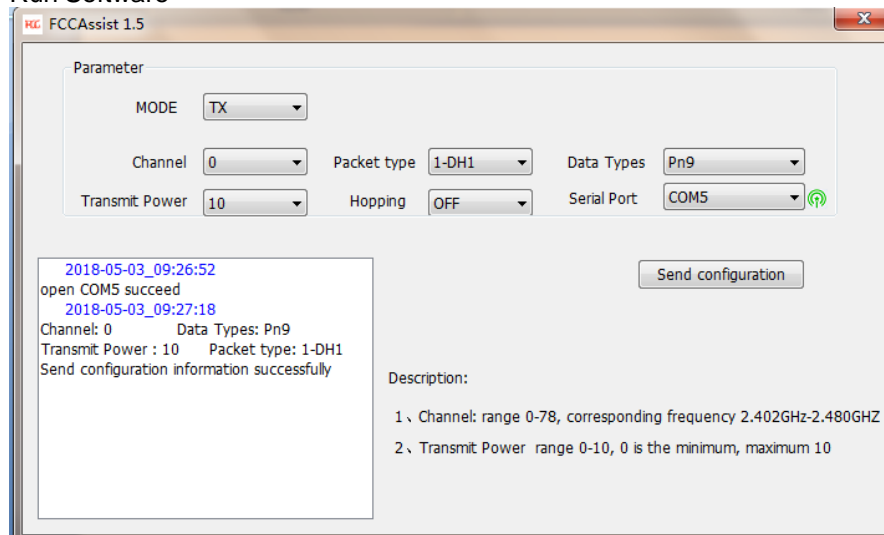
Run Software

FCC FCCAssist 1.5

Parameter

MODE TX

Channel 0

Packet type 1-DH1

Data Types Pn9

Transmit Power 10

Hopping OFF

Serial Port COM5

2018-05-03_09:26:52
open COM5 succeed
2018-05-03_09:27:18
Channel: 0 Data Types: Pn9
Transmit Power : 10 Packet type: 1-DH1
Send configuration information successfully

Send configuration

Description:

1、Channel: range 0-78, corresponding frequency 2.402GHz-2.480GHZ

2、Transmit Power range 0-10, 0 is the minimum, maximum 10